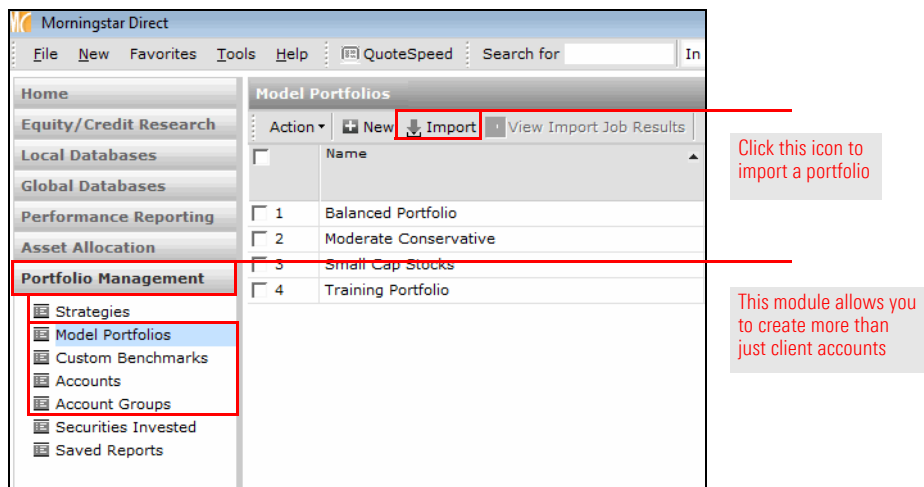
Morningstar Direct

File New Favorites Tools Help QuoteSpeed Search for In

Home
Equity/Credit Research
Local Databases
Global Databases
Performance Reporting
Asset Allocation
Portfolio Management

Strategies
Model Portfolios
Custom Benchmarks
Accounts
Account Groups
Securities Invested
Saved Reports

Model Portfolios

Action New Import View Import Job Results

| | Name |
|---|---|
| 1 | Balanced Portfolio |
| 2 | Moderate Conservative |
| 3 | Small Cap Stocks |
| 4 | Training Portfolio |

Click this icon to import a portfolio

This module allows you to create more than just client accounts